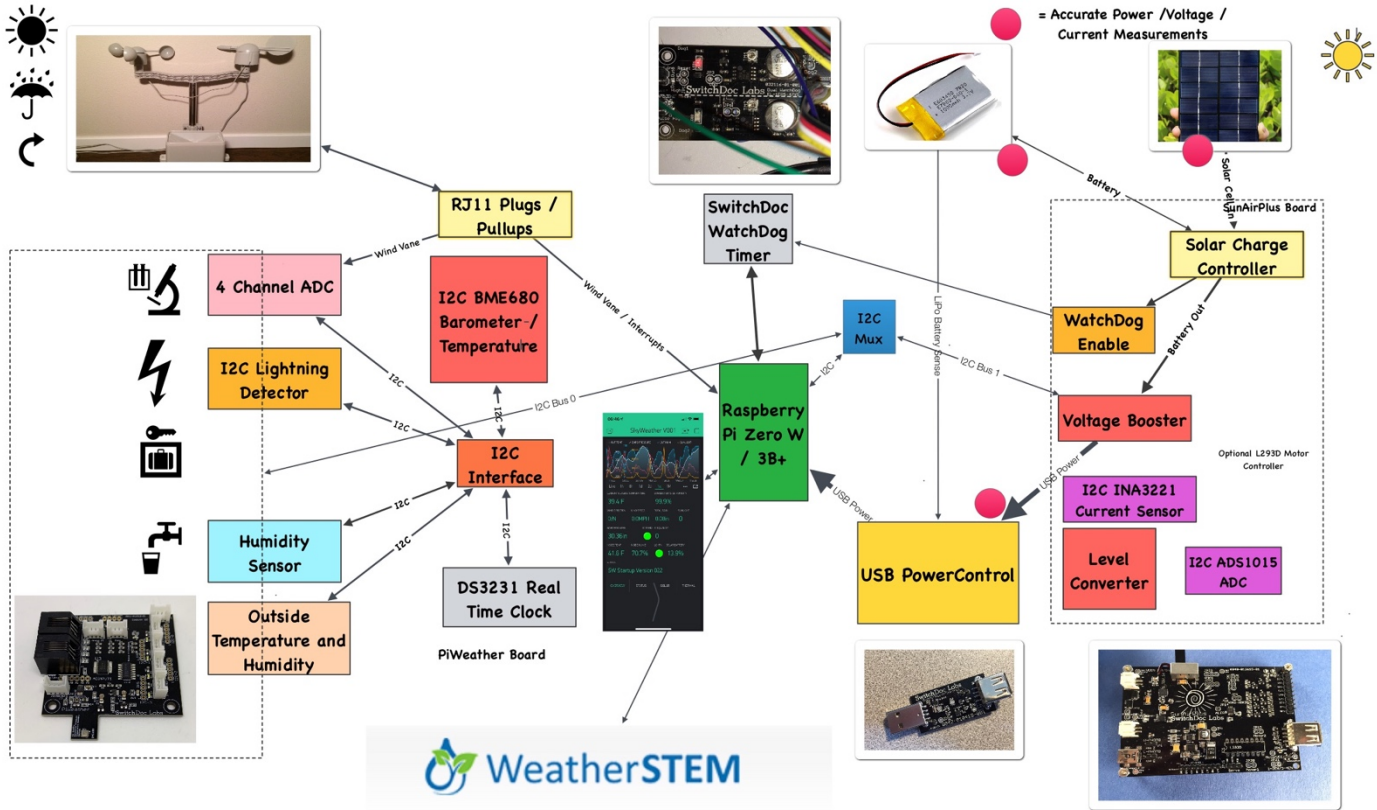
= Accurate Power /Voltage / Current Measurements

RJ11 Plugs / Pullups

SwitchDoc WatchDog Timer

Battery

Solar Cell In

SunAirPlus Board

Solar Charge Controller

Wind Vane

4 Channel ADC

I2C BME680 Barometer / Temperature

Wind Vane / Interrupts

I2C Mux

LiPo Battery Sense

WatchDog Enable

Battery Out

I2C Bus 1

I2C

I2C Lightning Detector

I2C

I2C Bus 0

I2C

Raspberry Pi Zero W / 3B+

Voltage Booster

I2C

I2C Interface

Optional L293D Motor Controller

USB Power

I2C

I2C

Humidity Sensor

I2C

USB Power

I2C INA3221 Current Sensor

I2C

Level Converter

I2C ADS1015 ADC

USB PowerControl

Outside Temperature and Humidity

DS3231 Real Time Clock

PiWeather Board

WeatherSTEM